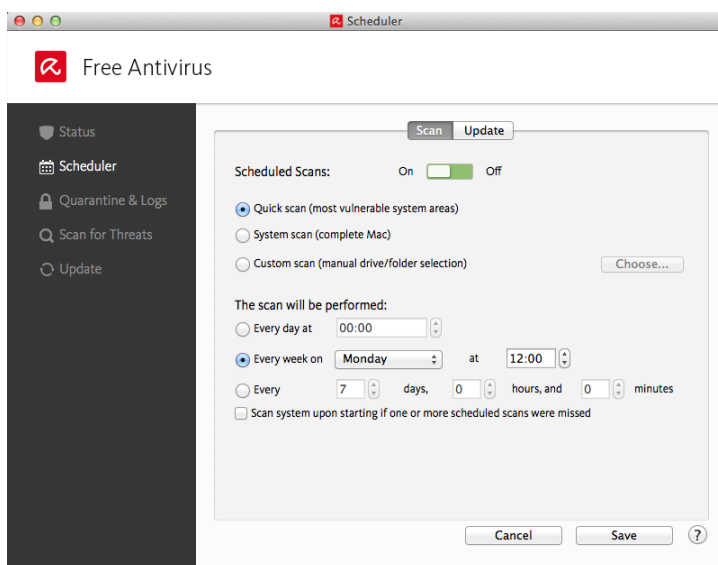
Scheduler

Free Antivirus

Status
Scheduler
Quarantine & Logs
Scan for Threats
Update

Scan Update

Scheduled Scans: On Off

Quick scan (most vulnerable system areas)
System scan (complete Mac)
Custom scan (manual drive/folder selection) Choose...

The scan will be performed:
Every day at 00:00
Every week on Monday at 12:00
Every 7 days, 0 hours, and 0 minutes
Scan system upon starting if one or more scheduled scans were missed

Cancel Save ?